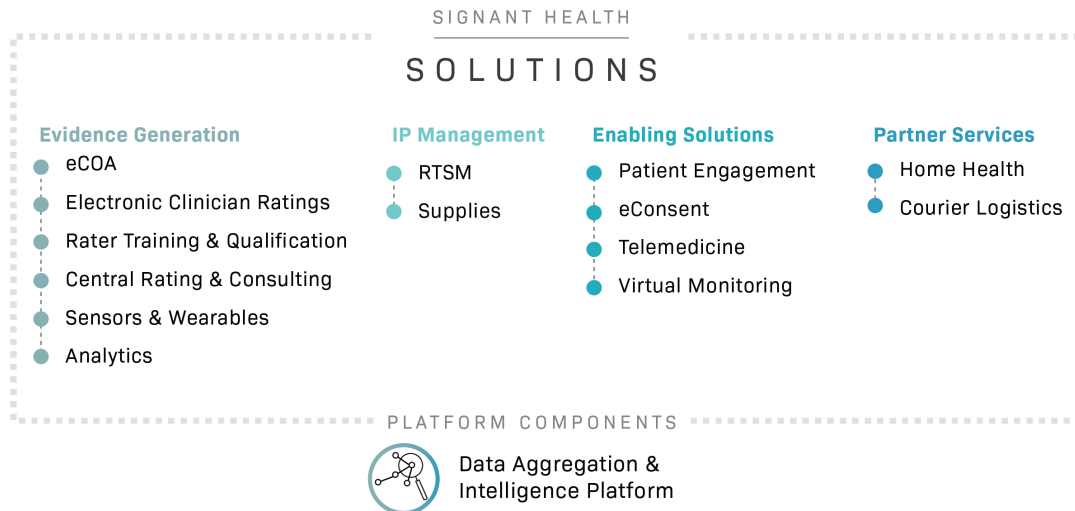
SIGNANT HEALTH

SOLUTIONS

Evidence Generation
eCOA
Electronic Clinician Ratings
Rater Training & Qualification
Central Rating & Consulting
Sensors & Wearables
Analytics

IP Management
RTSM
Supplies

Enabling Solutions
Patient Engagement
eConsent
Telemedicine
Virtual Monitoring

Partner Services
Home Health
Courier Logistics

PLATFORM COMPONENTS

Data Aggregation & Intelligence Platform